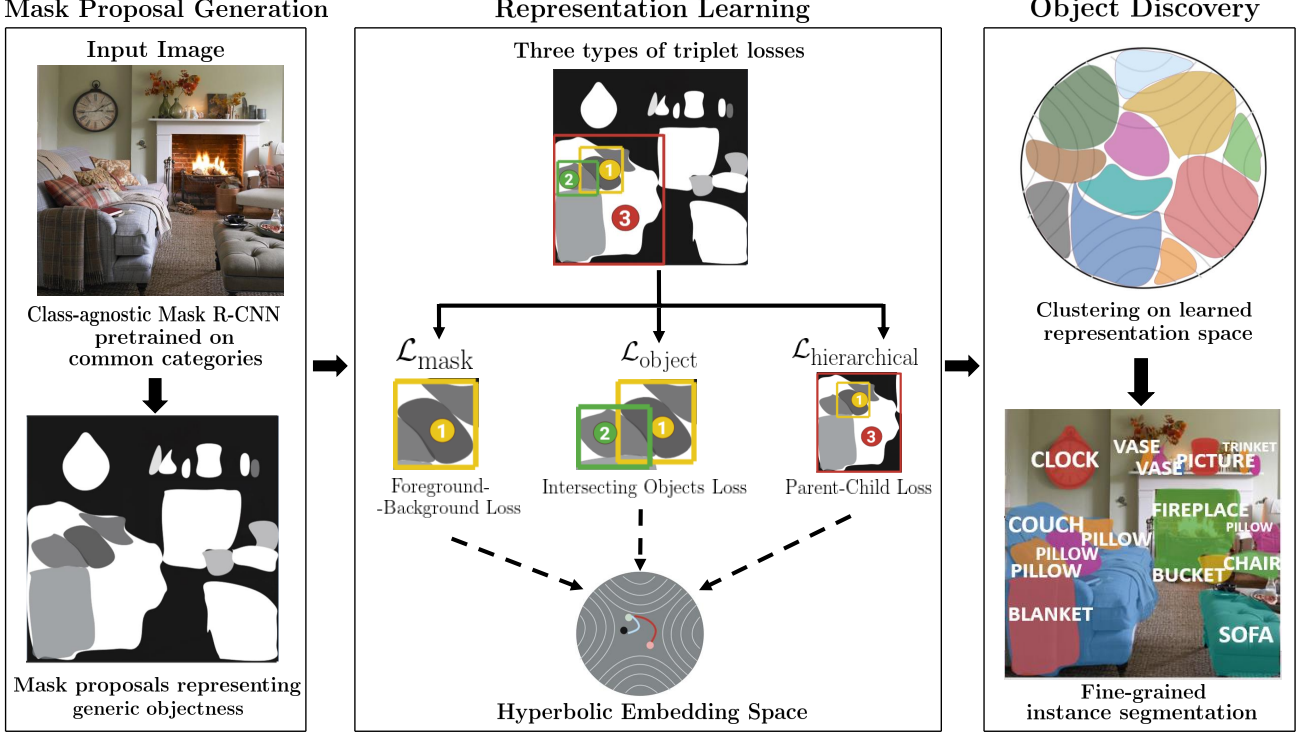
Mask Proposal Generation

Input Image

Class-agnostic Mask R-CNN pretrained on common categories

Mask proposals representing generic objectness

Representation Learning

Three types of triplet losses

1

2

3

$\mathcal{L}_{\text{mask}}$

1

Foreground--Background Loss

$\mathcal{L}_{\text{object}}$

2

1

Intersecting Objects Loss

$\mathcal{L}_{\text{hierarchical}}$

1

3

Parent-Child Loss

Hyperbolic Embedding Space

Object Discovery

Clustering on learned representation space

CLOCK

VASE

VASE

PICTURE

TRINKET

FIREPLACE

PILLOW

COUCH

PILLOW

PILLOW

PILLOW

BUCKET

CHAIR

BLANKET

SOFA

Fine-grained instance segmentation